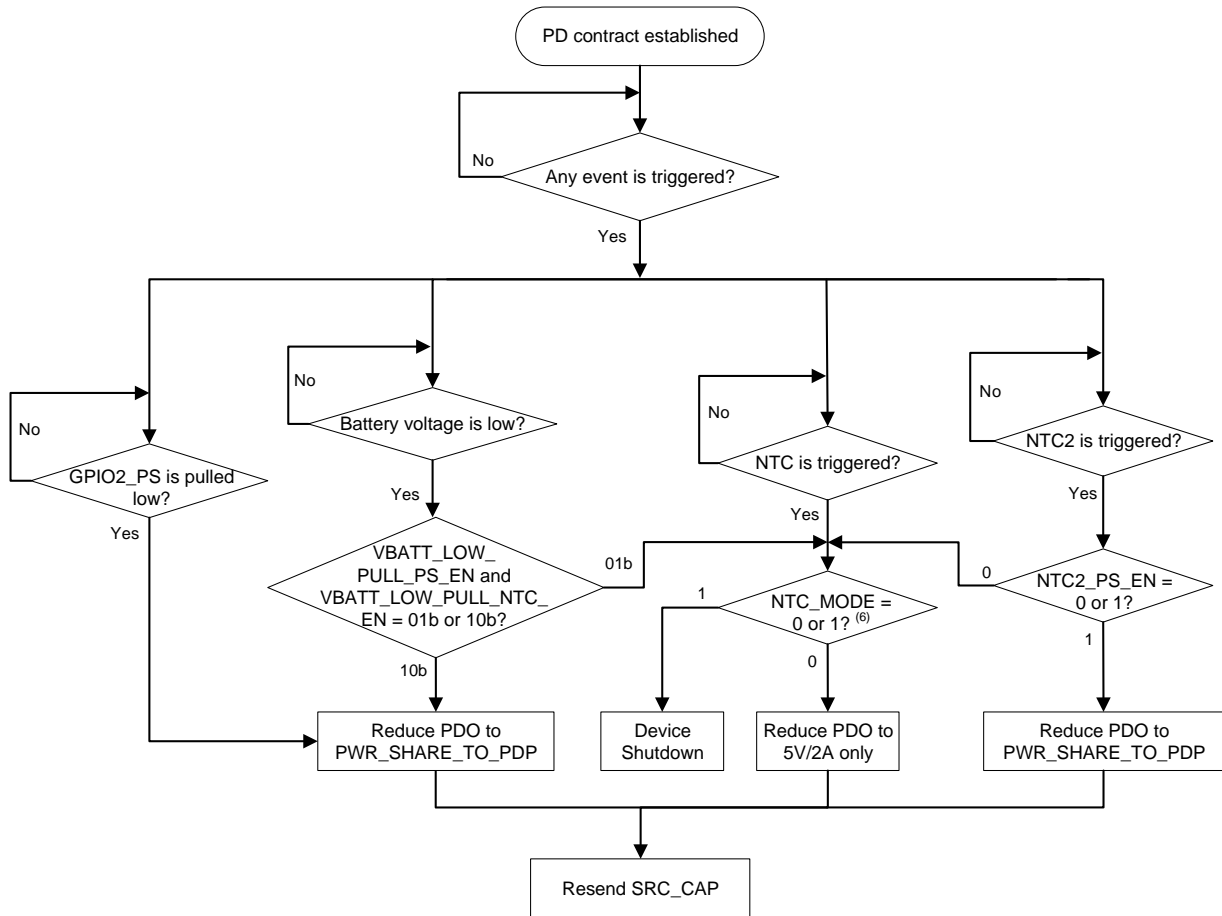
PD contract established

No

Any event is triggered?

Yes

No

GPIO2_PS is pulled low?

Yes

No

Battery voltage is low?

Yes

VBATT_LOW_PULL_PS_EN and VBATT_LOW_PULL_NTC_EN = 01b or 10b?

01b

10b

No

NTC is triggered?

Yes

1

NTC_MODE = 0 or 1? $^{(6)}$

0

No

NTC2 is triggered?

Yes

0

NTC2_PS_EN = 0 or 1?

1

Reduce PDO to PWR_SHARE_TO_PDP

Device Shutdown

Reduce PDO to 5V/2A only

Reduce PDO to PWR_SHARE_TO_PDP

Resend SRC_CAP